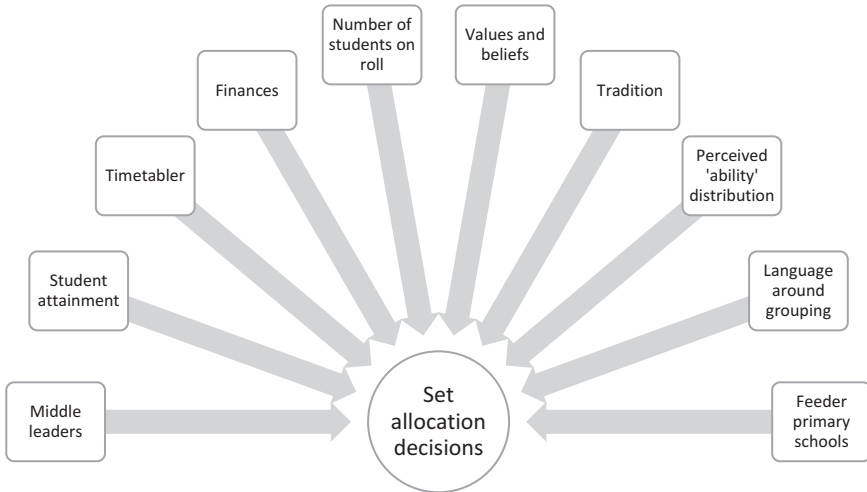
Middle leaders

Student attainment

Timetabler

Finances

Number of students on roll

Values and beliefs

Tradition

Perceived 'ability' distribution

Language around grouping

Feeder primary schools

Set allocation decisions